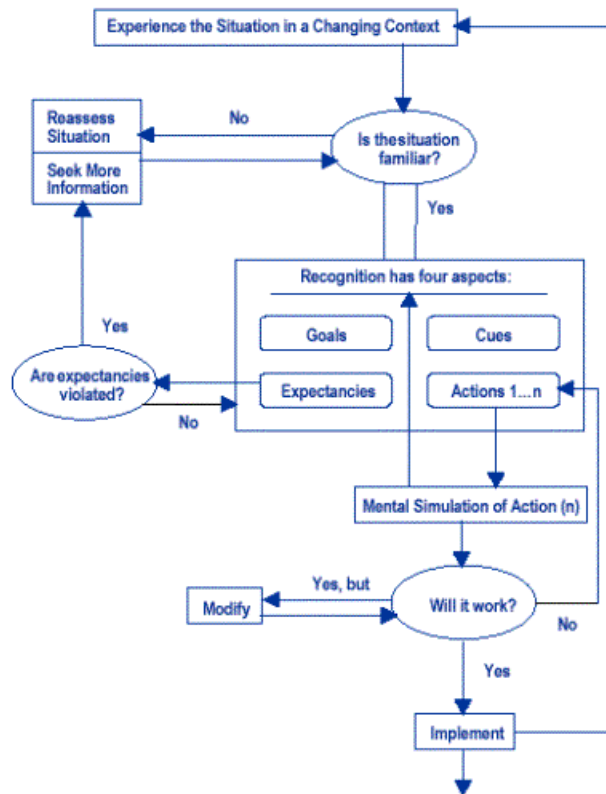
Experience the Situation in a Changing Context

No

Reassess Situation

Seek More Information

Is thesituation familiar?

Yes

Recognition has four aspects:

Goals

Cues

Yes

Are expectancies violated?

Expectancies

Actions 1…n

No

Mental Simulation of Action (n)

Yes, but

Modify

Will it work?

No

Yes

Implement